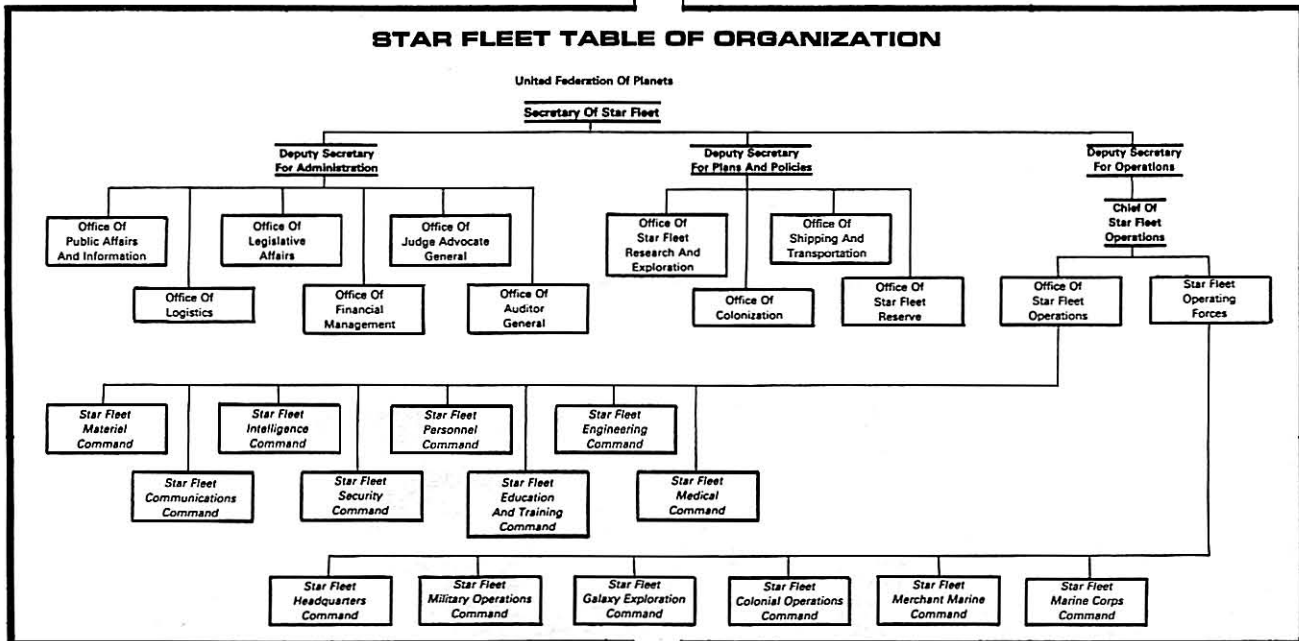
STAR FLEET TABLE OF ORGANIZATION

United Federation Of Planets

Secretary Of Star Fleet

Deputy Secretary For Administration

Deputy Secretary For Plans And Policies

Deputy Secretary For Operations

Office Of Public Affairs And Information

Office Of Logistics

Office Of Legislative Affairs

Office Of Financial Management

Office Of Judge Advocate General

Office Of Auditor General

Office Of Star Fleet Research And Exploration

Office Of Colonization

Office Of Shipping And Transportation

Office Of Star Fleet Reserve

Chief Of Star Fleet Operations

Office Of Star Fleet Operations

Star Fleet Operating Forces

Star Fleet Materiel Command

Star Fleet Communications Command

Star Fleet Intelligence Command

Star Fleet Security Command

Star Fleet Personnel Command

Star Fleet Education And Training Command

Star Fleet Engineering Command

Star Fleet Medical Command

Star Fleet Headquarters Command

Star Fleet Military Operations Command

Star Fleet Galaxy Exploration Command

Star Fleet Colonial Operations Command

Star Fleet Merchant Marine Command

Star Fleet Marine Corps Command